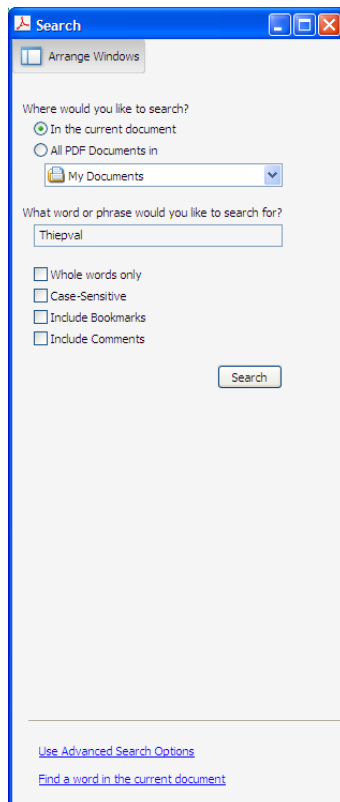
Search

Arrange Windows

Where would you like to search?

In the current document

All PDF Documents in

My Documents

What word or phrase would you like to search for?

Thiepval

Whole words only

Case-Sensitive

Include Bookmarks

Include Comments

Search

Use Advanced Search Options

Find a word in the current document